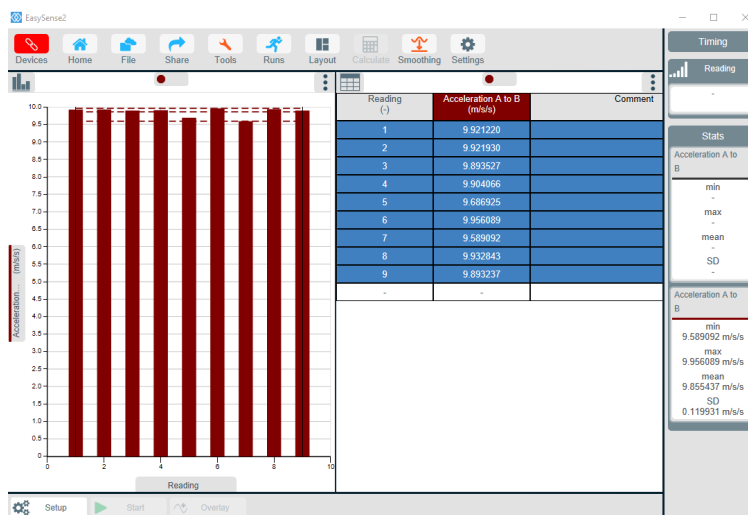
EasySense2

Devices Home File Share Tools Runs Layout Calculate Smoothing Settings

Timing

Reading

-

Stats

Acceleration A to B

min
-
max
-
mean
-
SD
-

Acceleration A to B

min
9.589092 m/s/s
max
9.956089 m/s/s
mean
9.855437 m/s/s
SD
0.119931 m/s/s

10.0
9.5
9.0
8.5
8.0
7.5
7.0
6.5
6.0
5.5
5.0
4.5
4.0
3.5
3.0
2.5
2.0
1.5
1.0
0.5
0

Acceleration... (m/s/s)

0 2 4 6 8 10

Reading

| Reading (-) | Acceleration A to B (m/s/s) | Comment |
|---|---|---|
| 1 | 9.921220 | |
| 2 | 9.921930 | |
| 3 | 9.893527 | |
| 4 | 9.904066 | |
| 5 | 9.686925 | |
| 6 | 9.956089 | |
| 7 | 9.589092 | |
| 8 | 9.932843 | |
| 9 | 9.893237 | |
| - | - | |

Setup Start Overlay